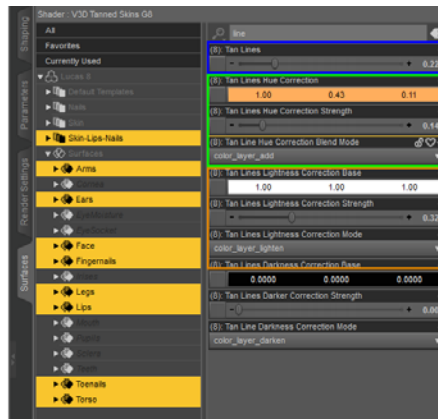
Shader : V3D Tanned Skins G8

Shaping

Parameters

Render Settings

Surfaces

All

Favorites

Currently Used

Lucas 8

Default Templates

Nails

Skin

Skin-Lips-Nails

Surfaces

Arms

Cornea

Ears

EyeMoisture

EyeSocket

Face

Fingernails

Irises

Legs

Lips

Mouth

Pupils

Sclera

Teeth

Toenails

Torso

line

(8) Tan Lines

0.2

(8) Tan Lines Hue Correction

| 1.00 | 0.43 | 0.11 |
|---|---|---|

(8) Tan Lines Hue Correction Strength

0.1

(8) Tan Line Hue Correction Blend Mode

color_layer_add

(8) Tan Lines Lightness Correction Base

| 1.00 | 1.00 | 1.00 |
|---|---|---|

(8) Tan Lines Lightness Correction Strength

0.3

(8) Tan Lines Lightness Correction Mode

color_layer_lighten

(8) Tan Lines Darkness Correction Base

| 0.0000 | 0.0000 | 0.0000 |
|---|---|---|

(8) Tan Lines Darker Correction Strength

0.0

(8) Tan Line Darkness Correction Mode

color_layer_darken